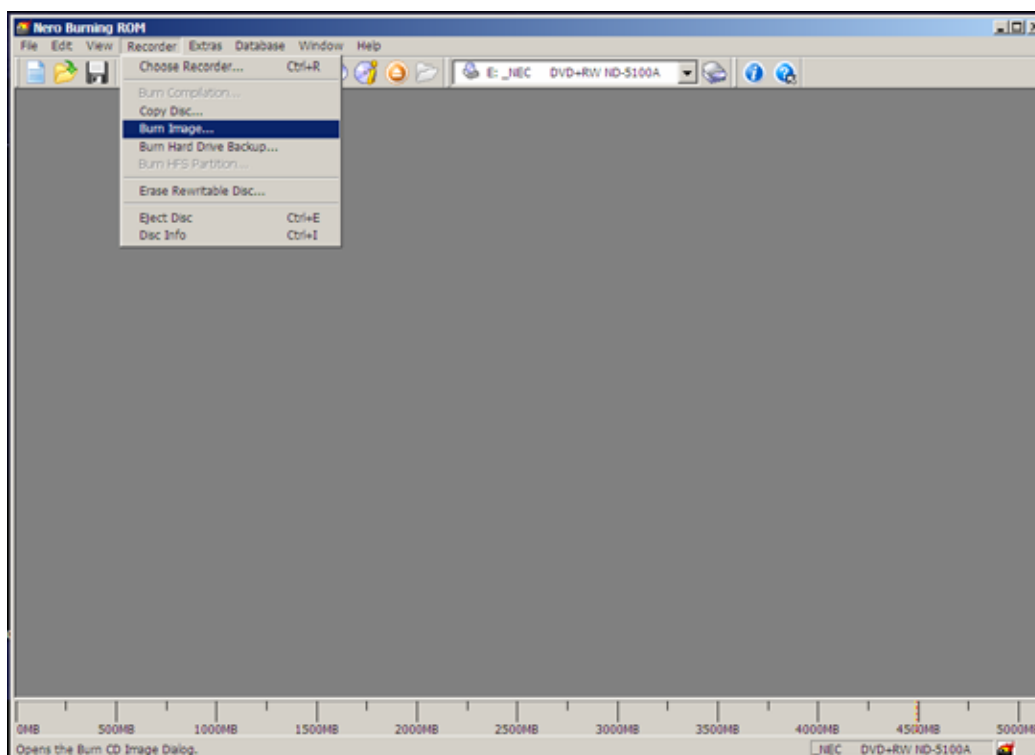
Nero Burning ROM

File Edit View Recorder Extras Database Window Help

E: _NEC DVD+RW ND-5100A

Choose Recorder... Ctrl+R

Burn Compilation...
Copy Disc...
Burn Image...
Burn Hard Drive Backup...
Burn HFS Partition...

Erase Rewritable Disc...

Eject Disc Ctrl+E
Disc Info Ctrl+I

0MB 500MB 1000MB 1500MB 2000MB 2500MB 3000MB 3500MB 4000MB 4500MB 5000M

Opens the Burn CD Image Dalog.

_NEC DVD+RW ND-5100A